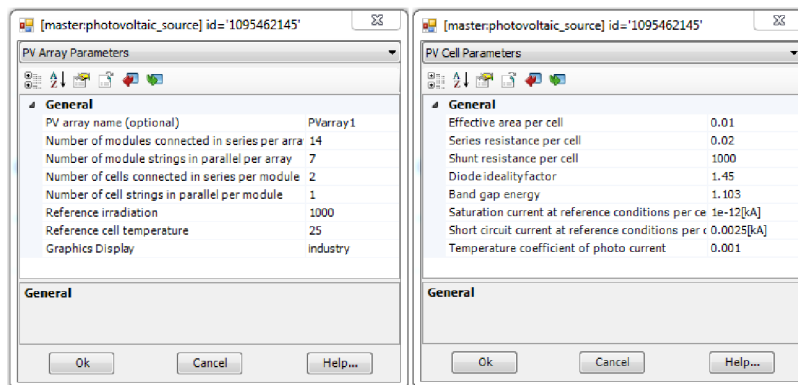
[master:photovoltaic_source] id='1095462145'

PV Array Parameters

General

| | |
|---|---|
| PV array name (optional) | PVarray1 |
| Number of modules connected in series per arra | 14 |
| Number of module strings in parallel per array | 7 |
| Number of cells connected in series per module | 2 |
| Number of cell strings in parallel per module | 1 |
| Reference irradiation | 1000 |
| Reference cell temperature | 25 |
| Graphics Display | industry |

General

Ok Cancel Help...

[master:photovoltaic_source] id='1095462145'

PV Cell Parameters

General

| | |
|---|---|
| Effective area per cell | 0.01 |
| Series resistance per cell | 0.02 |
| Shunt resistance per cell | 1000 |
| Diode idealityfactor | 1.45 |
| Band gap energy | 1.103 |
| Saturation current at reference conditions per ce | 1e-12[kA] |
| Short circuit current at reference conditions per c | 0.0025[kA] |
| Temperature coefficient of photo current | 0.001 |

General

Ok Cancel Help...